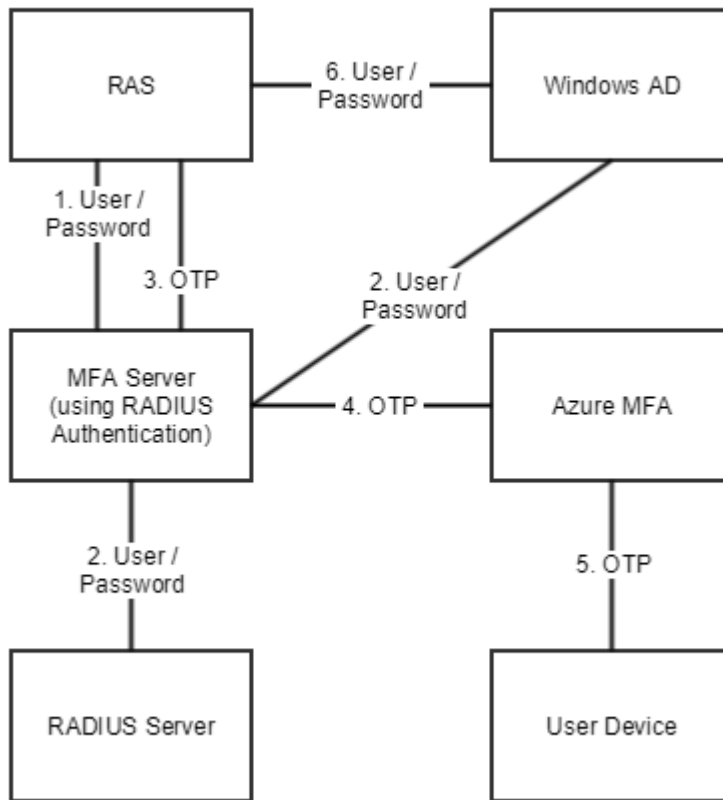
RAS

6. User / Password

Windows AD

1. User / Password

3. OTP

2. User / Password

MFA Server (using RADIUS Authentication)

4. OTP

Azure MFA

2. User / Password

5. OTP

RADIUS Server

User Device